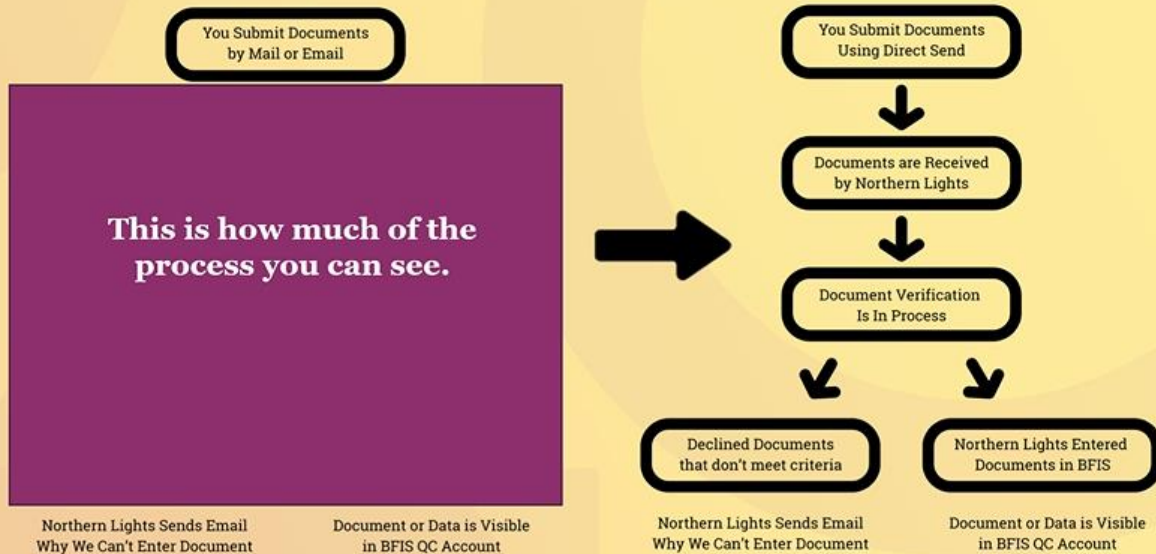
You Submit Documents by Mail or Email

This is how much of the process you can see.

Northern Lights Sends Email Why We Can't Enter Document

Document or Data is Visible in BFIS QC Account

You Submit Documents Using Direct Send

Documents are Received by Northern Lights

Document Verification Is In Process

Declined Documents that don't meet criteria

Northern Lights Entered Documents in BFIS

Northern Lights Sends Email Why We Can't Enter Document

Document or Data is Visible in BFIS QC Account